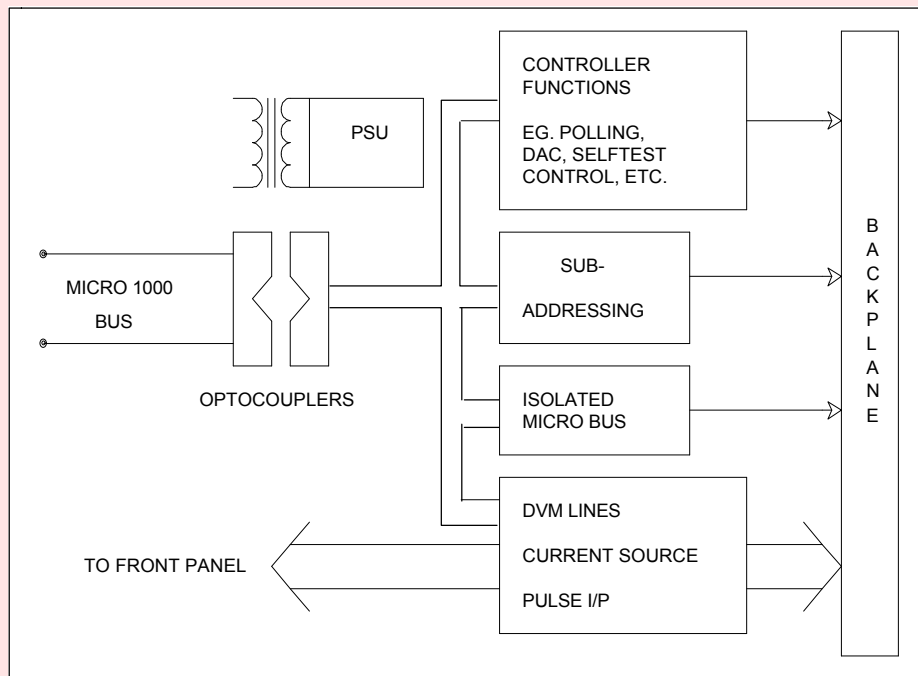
PSU

CONTROLLER FUNCTIONS

EG. POLLING, DAC, SELFTEST CONTROL, ETC.

MICRO 1000 BUS

OPTOCOUPLERS

SUB-

ADDRESSING

ISOLATED MICRO BUS

DVM LINES

CURRENT SOURCE

PULSE I/P

TO FRONT PANEL

B
A
C
K
P
L
A
N
E